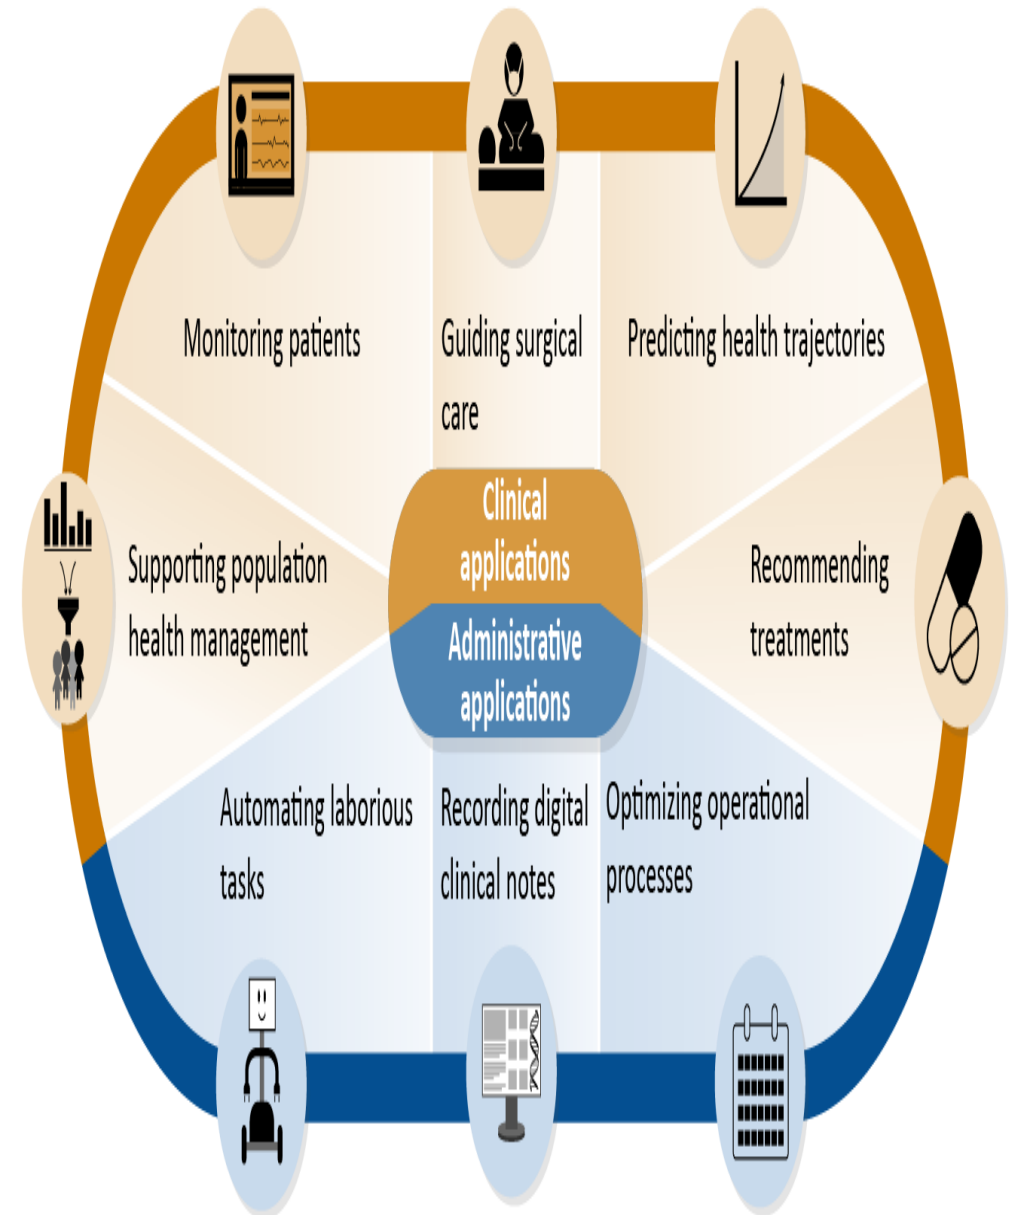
Monitoring patients

Guiding surgical care

Predicting health trajectories

Supporting population health management

Clinical applications

Administrative applications

Recommending treatments

Automating laborious tasks

Recording digital clinical notes

Optimizing operational processes